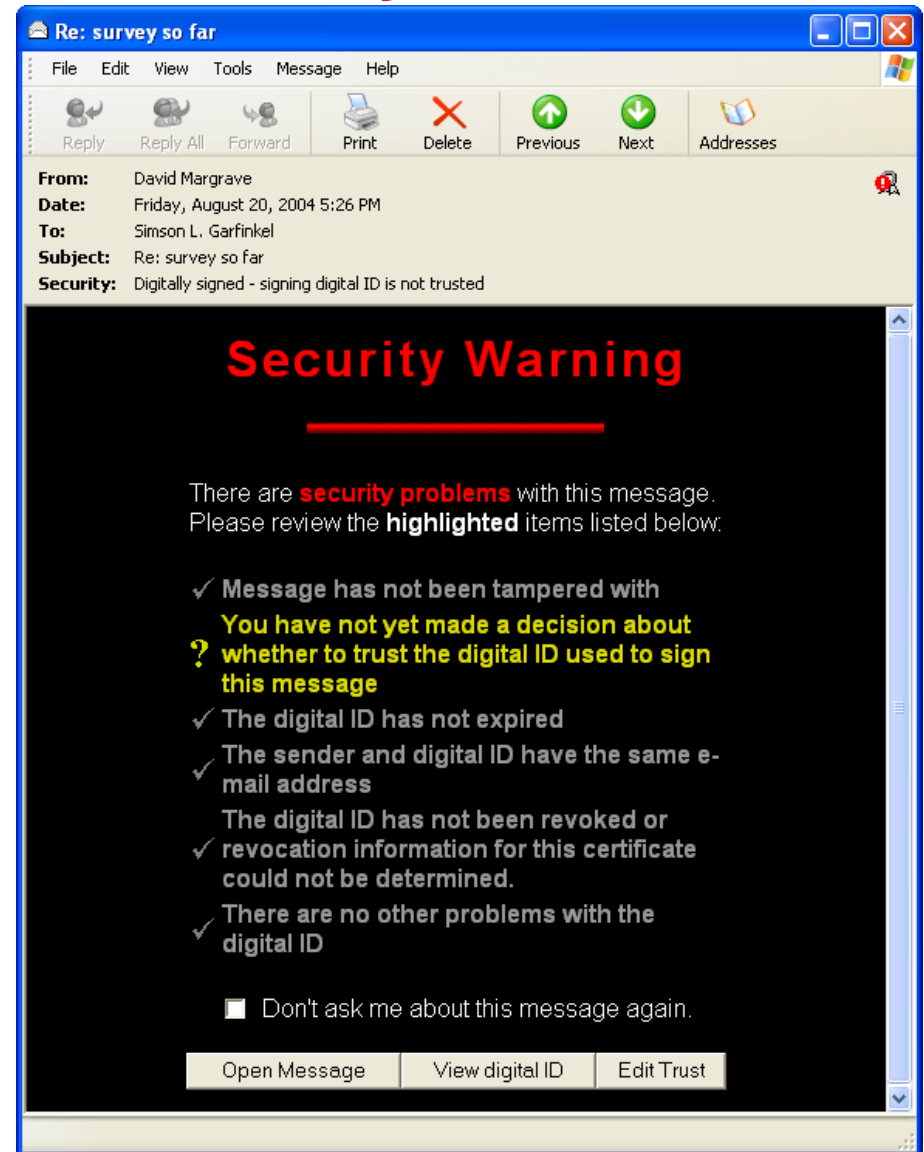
Re: survey so far

File Edit View Tools Message Help

Reply Reply All Forward Print Delete Previous Next Addresses

From: David Margrave
Date: Friday, August 20, 2004 5:26 PM
To: Simson L. Garfinkel
Subject: Re: survey so far
Security: Digitally signed - signing digital ID is not trusted

Security Warning

There are security problems with this message. Please review the highlighted items listed below:

✓ Message has not been tampered with

? You have not yet made a decision about whether to trust the digital ID used to sign this message

✓ The digital ID has not expired

✓ The sender and digital ID have the same e-mail address

✓ The digital ID has not been revoked or revocation information for this certificate could not be determined.

✓ There are no other problems with the digital ID

Don't ask me about this message again.

Open Message | View digital ID | Edit Trust